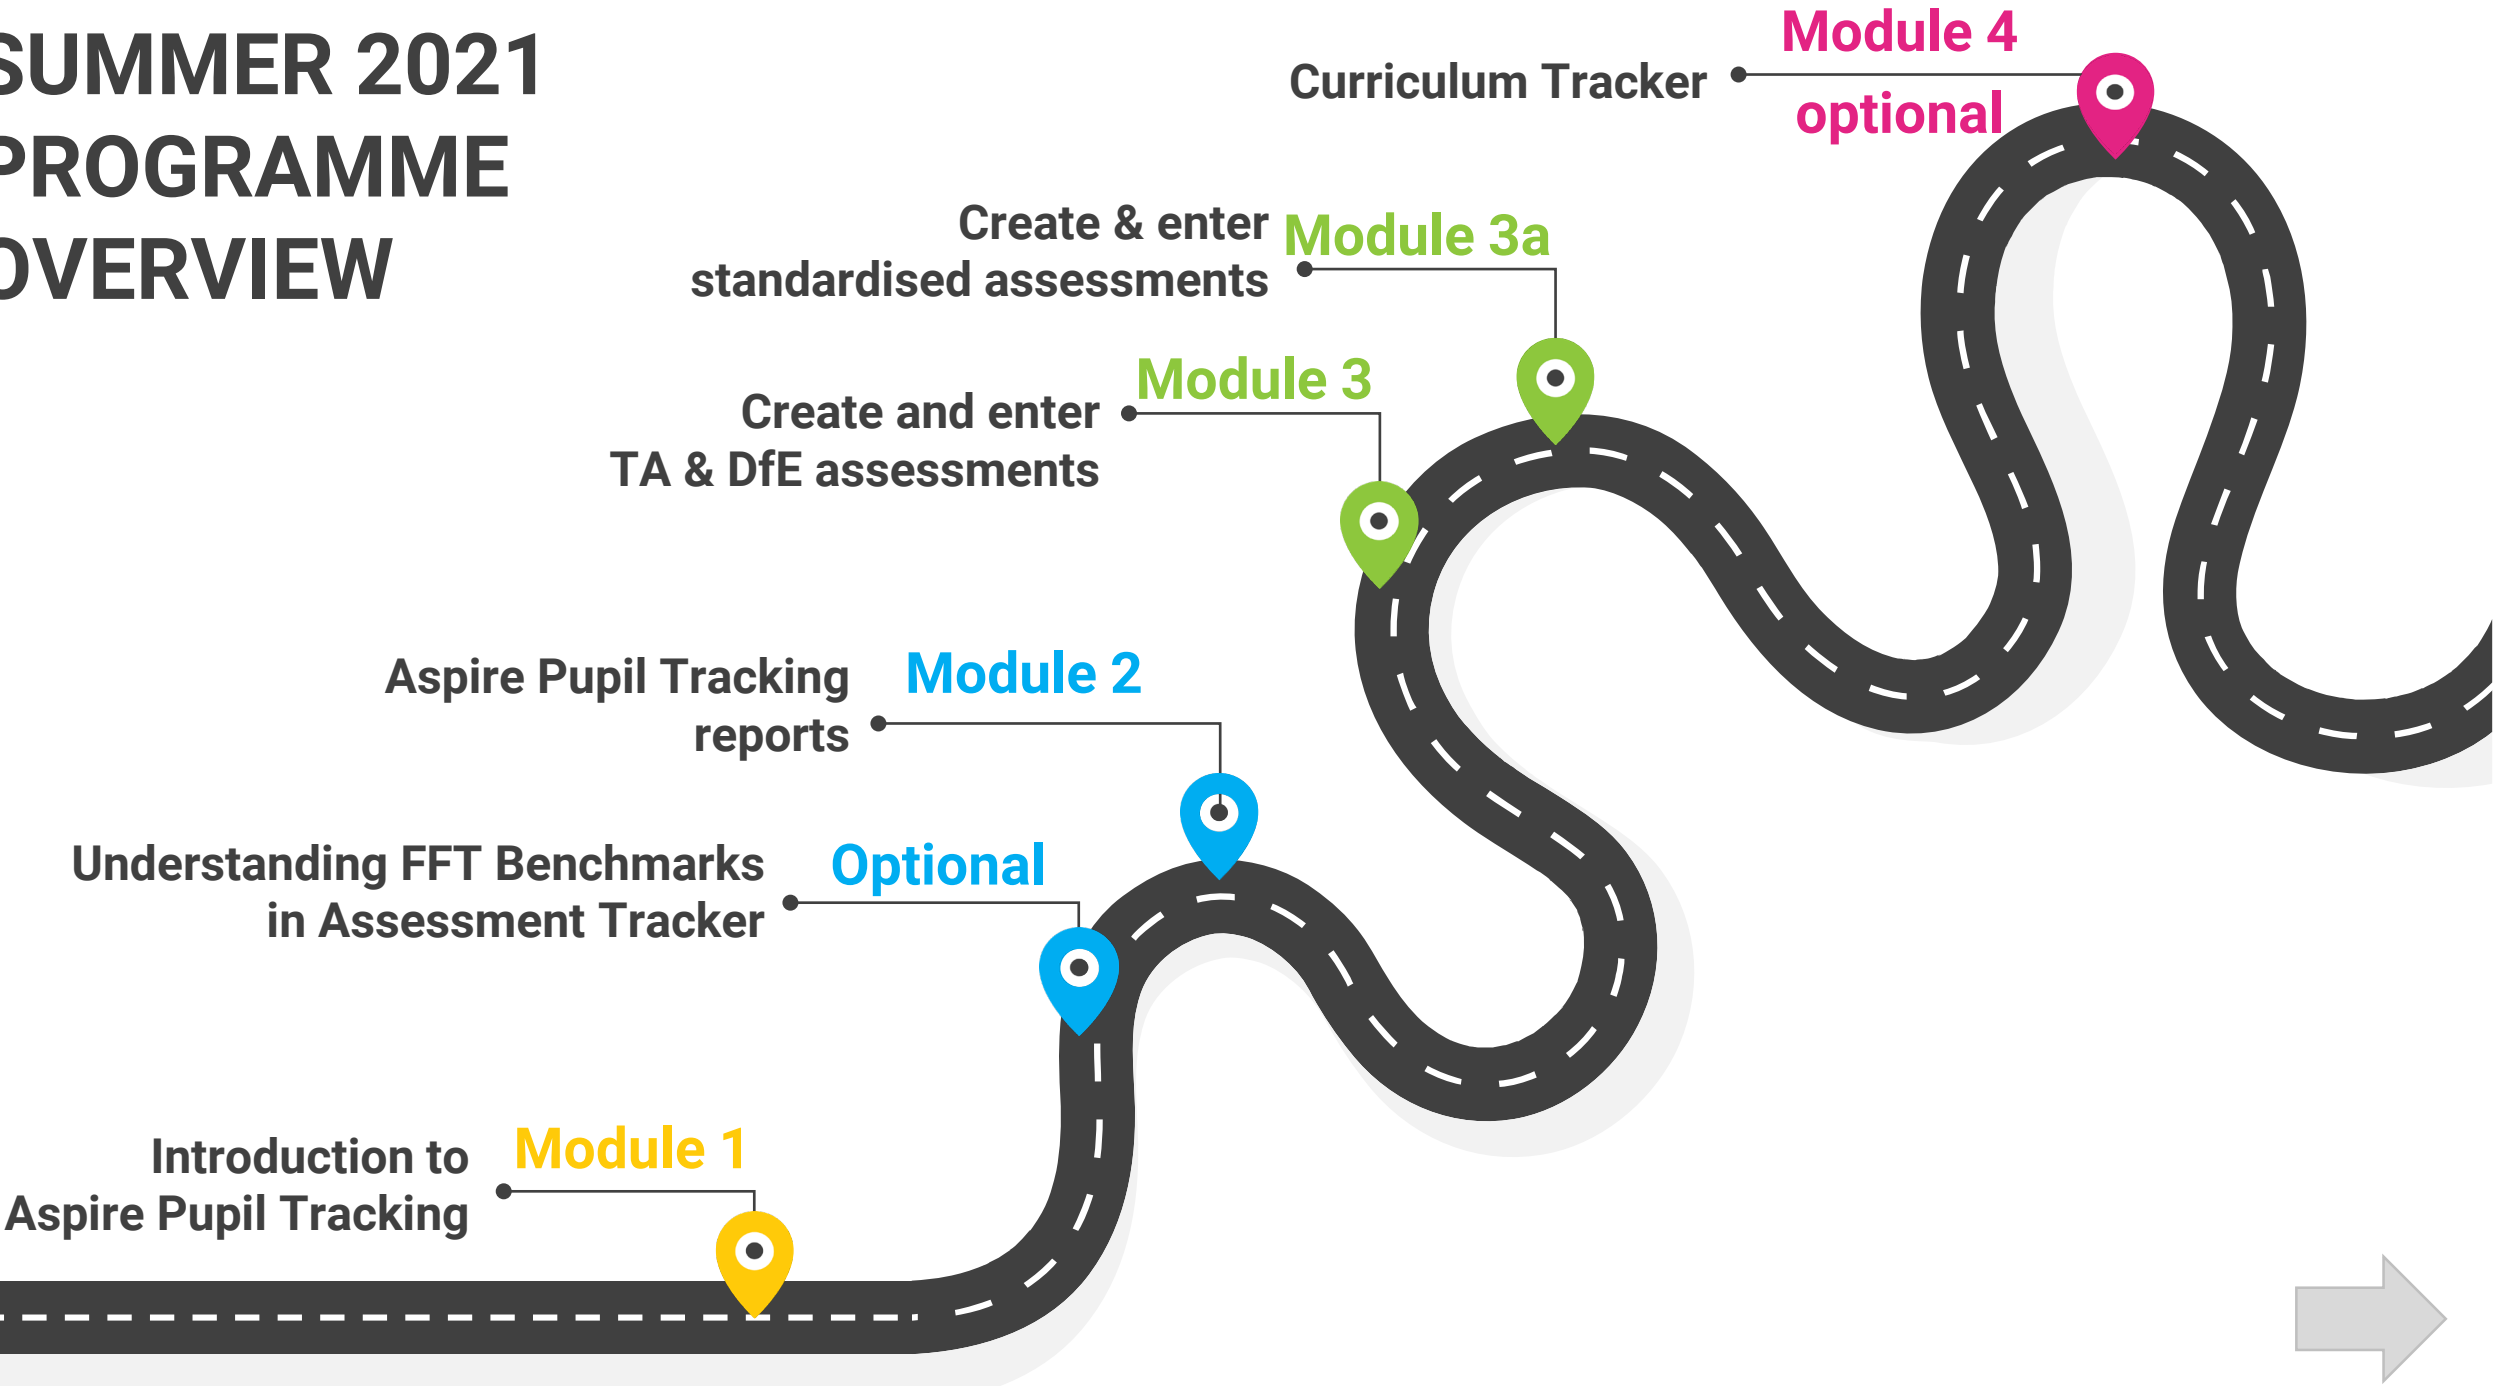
SUMMER 2021 PROGRAMME OVERVIEW

Module 4 optional
Curriculum Tracker

Module 3a
Create & enter standardised assessments

Module 3
Create and enter TA & DfE assessments

Module 2
Aspire Pupil Tracking reports

Optional
Understanding FFT Benchmarks in Assessment Tracker

Module 1
Introduction to Aspire Pupil Tracking